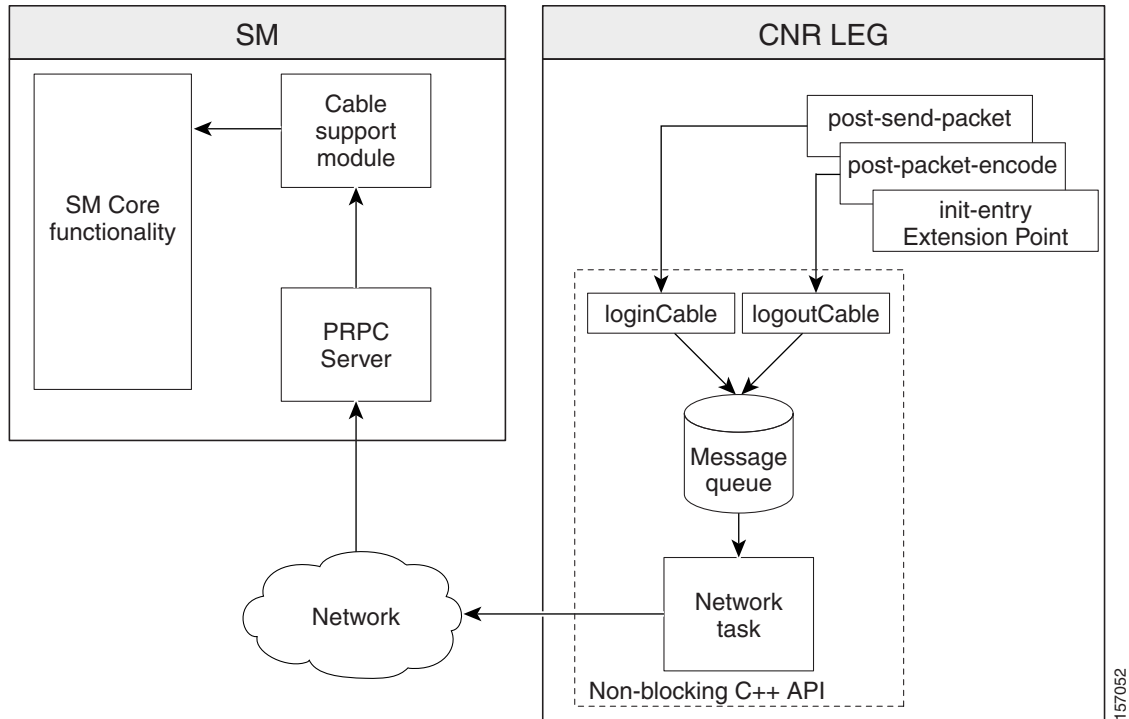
SM

SM Core functionality

Cable support module

PRPC Server

Network

CNR LEG

post-send-packet

post-packet-encode

init-entry Extension Point

loginCable

logoutCable

Message queue

Network task

Non-blocking C++ API

157052